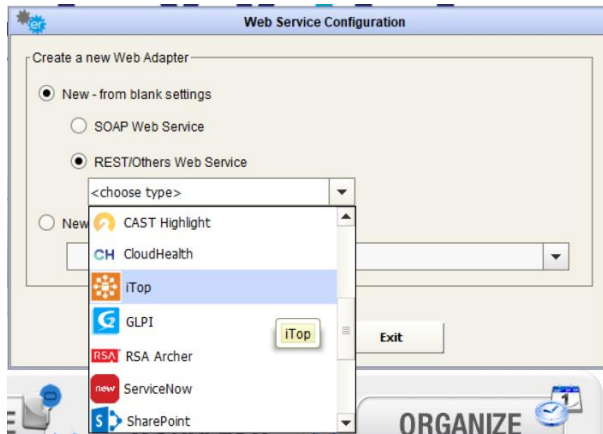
Web Service Configuration

Create a new Web Adapter

New - from blank settings

SOAP Web Service

REST/Others Web Service

<choose type>

New

CAST Highlight

CH CloudHealth

iTop

GLPI

iTop

Exit

RSA RSA Archer

new ServiceNow

SharePoint

ORGANIZE